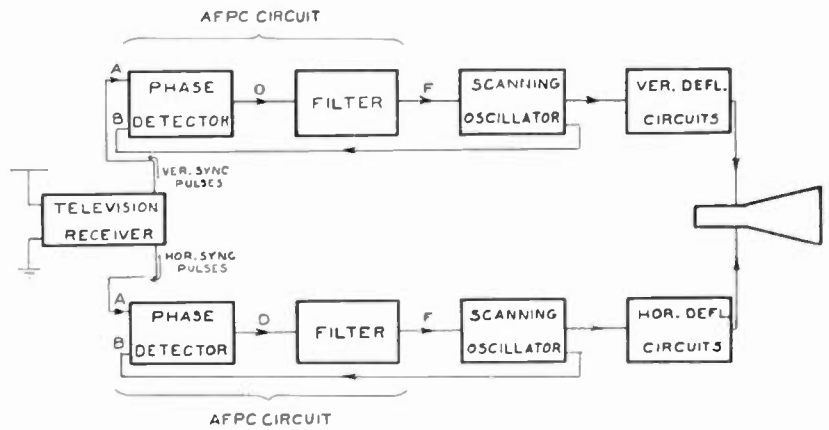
AFPC CIRCUIT

A
B
PHASE DETECTOR
O
FILTER
F
SCANNING OSCILLATOR
VER. DEFL. CIRCUITS

VER. SYNC PULSES

TELEVISION RECEIVER

HOR. SYNC PULSES

A
B
PHASE DETECTOR
O
FILTER
F
SCANNING OSCILLATOR
HOR. DEFL. CIRCUITS

AFPC CIRCUIT